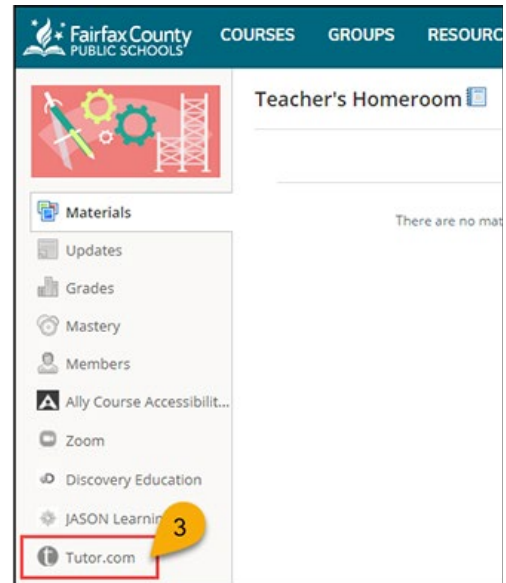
Fairfax County PUBLIC SCHOOLS COURSES GROUPS RESOURC

Teacher's Homeroom

Materials
Updates
Grades
Mastery
Members
Ally Course Accessibilit...
Zoom
Discovery Education
JASON Learnin
Tutor.com

3

There are no mat